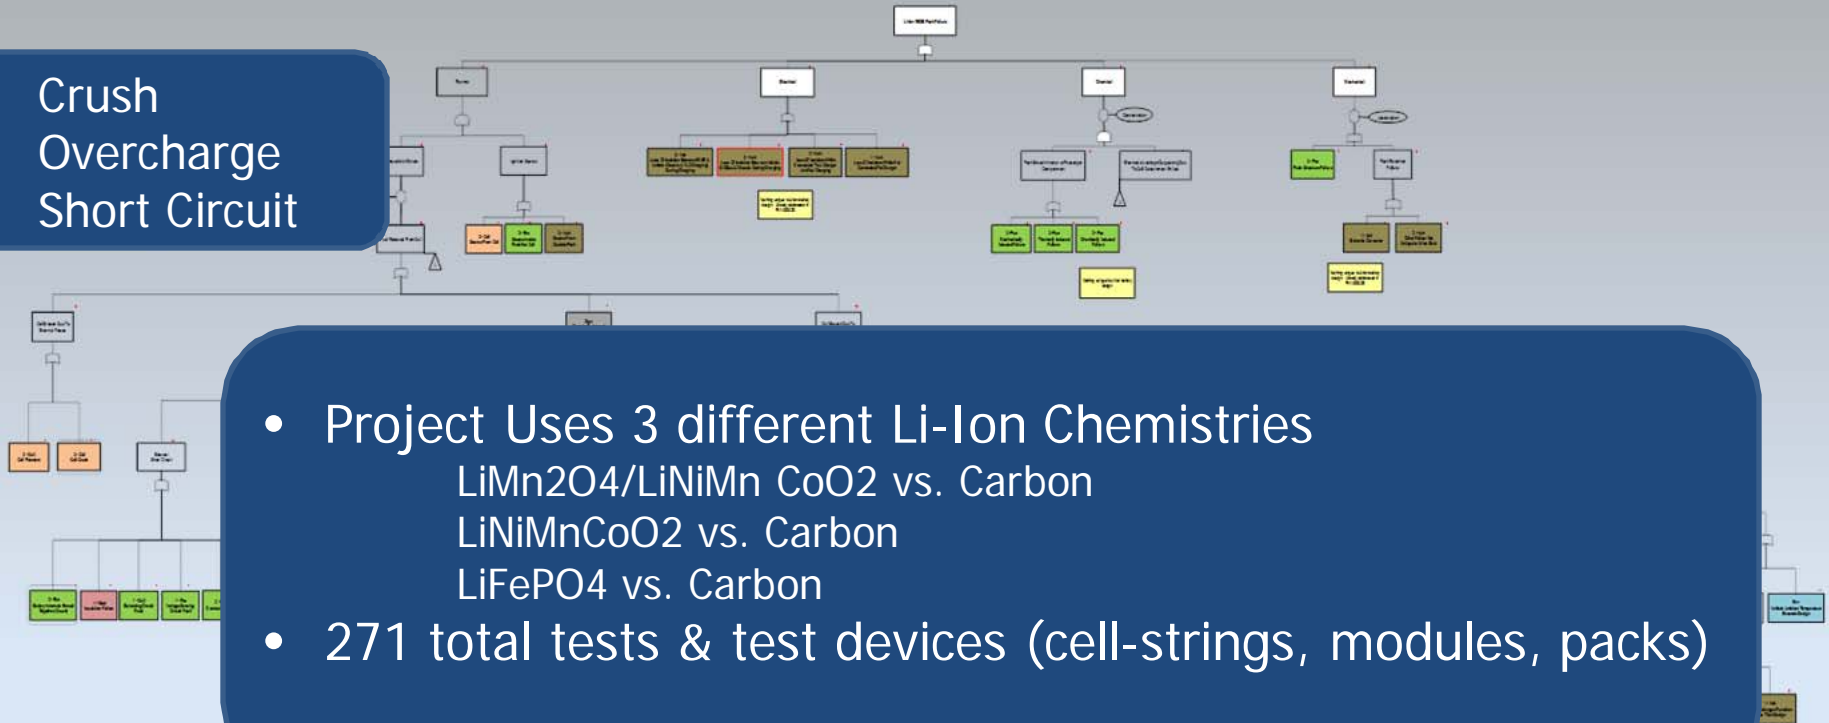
Crush
Overcharge
Short Circuit

- Project Uses 3 different Li-Ion Chemistries
LiMn2O4/LiNiMn CoO2 vs. Carbon
LiNiMnCoO2 vs. Carbon
LiFePO4 vs. Carbon
- 271 total tests & test devices (cell-strings, modules, packs)